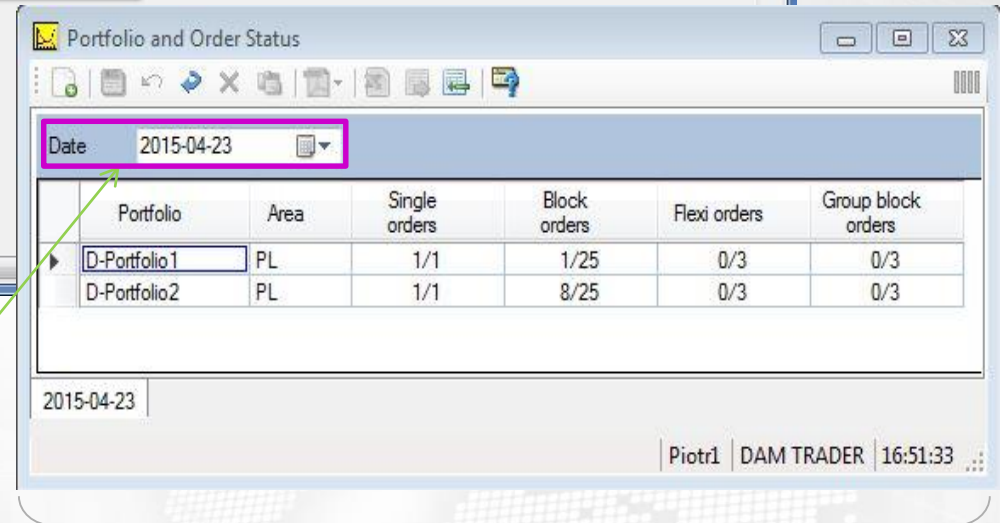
Portfolio and Order Status

Date 2015-04-23

| Portfolio | Area | Single orders | Block orders | Flexi orders | Group block orders |
|---|---|---|---|---|---|
| D-Portfolio1 | PL | 1/1 | 1/25 | 0/3 | 0/3 |
| D-Portfolio2 | PL | 1/1 | 8/25 | 0/3 | 0/3 |

2015-04-23

Piotr1 | DAM TRADER | 16:51:33